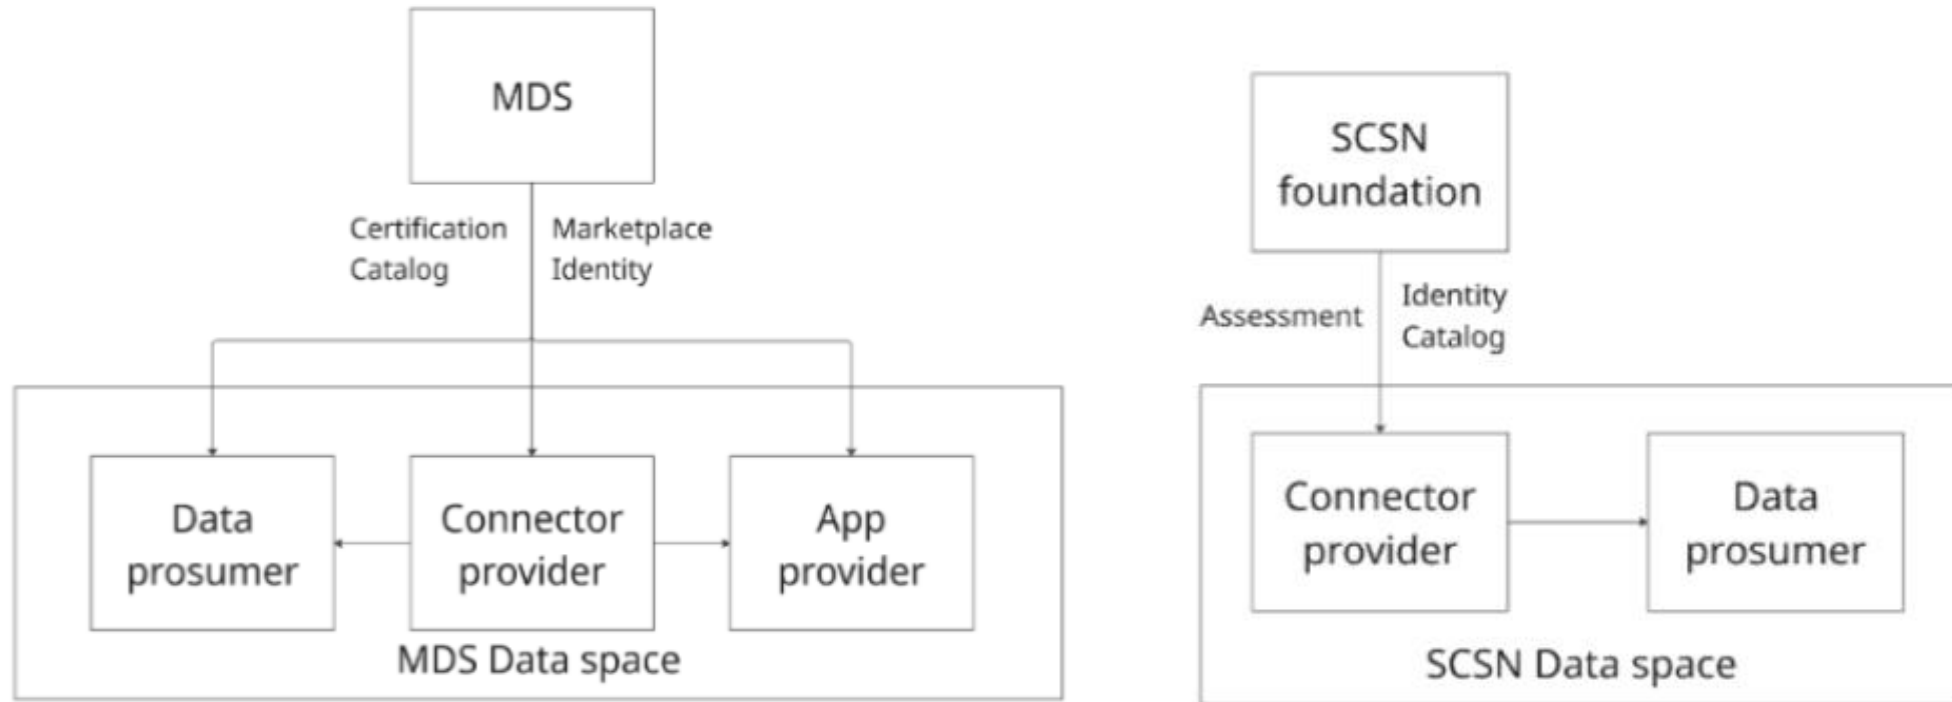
MDS

Certification
Catalog

Marketplace
Identity

Data prosumer

Connector provider

App provider

MDS Data space

SCSN foundation

Assessment

Identity
Catalog

Connector provider

Data prosumer

SCSN Data space